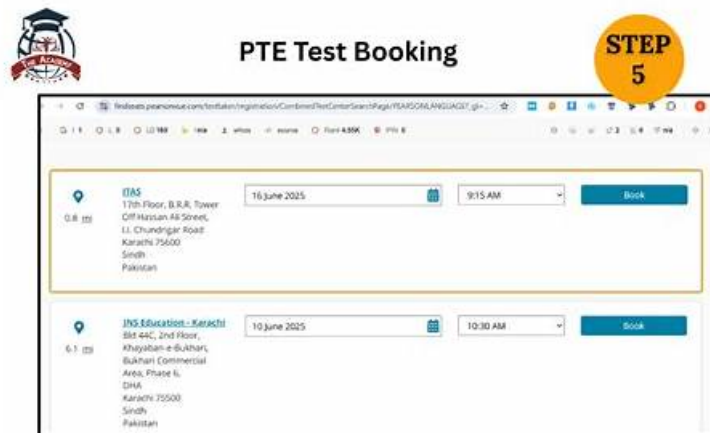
THE ACADEMY

PTE Test Booking

STEP 5

fitdsteats.pearsonvue.com/testtaker/registration/CombinedTestCenterSearchPage/PEARSONLANGUAGE?...

0.8 mi

ITAS
17th Floor, B.R.R. Tower
Off Hassan Ali Street,
I.I. Chundrigar Road
Karachi 75600
Sindh
Pakistan

16 June 2025

9:15 AM

Book

6.1 mi

INS Education - Karachi
Bld 44C, 2nd Floor,
Khayaban-e-Bukhari,
Bukhari Commercial
Area, Phase 6,
DHA
Karachi 75500
Sindh
Pakistan

10 June 2025

10:30 AM

Book